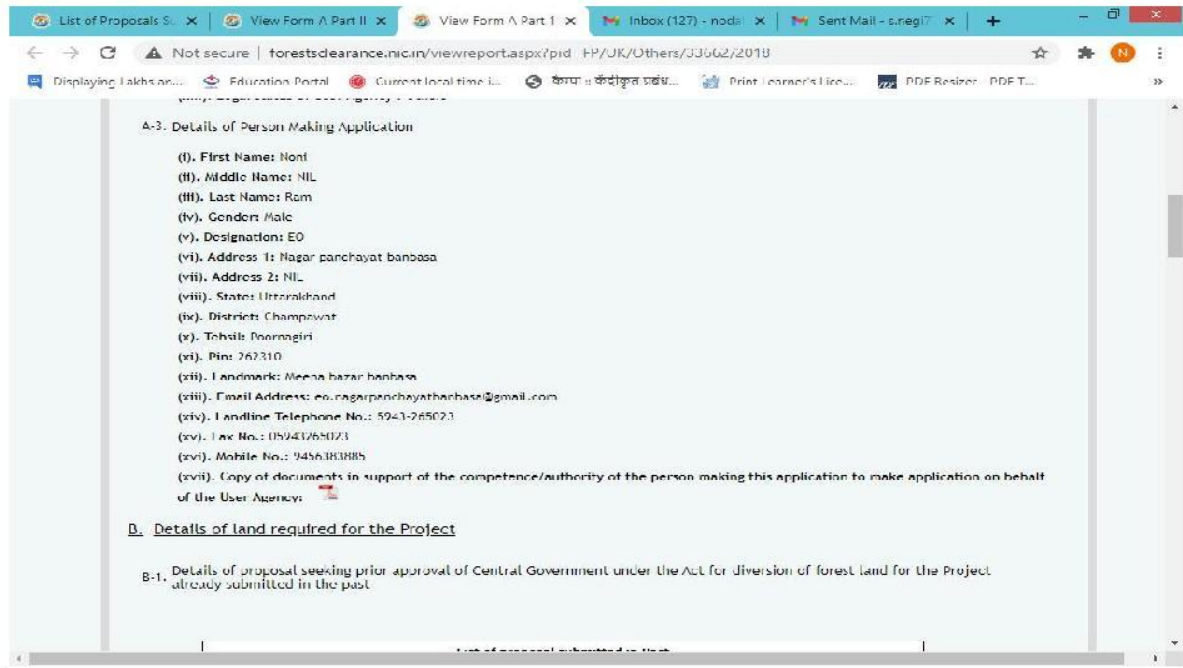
List of Proposals S... × | View Form A Part II × | View Form A Part 1 × | Inbox (127) - noda × | Sent Mail - s.negi7 × | +

← → C ⚠ Not secure | forestsclearance.nic.in/viewreport.aspx?pid=FP/UK/Others/33662/2018

Displaying Lakhs or... | Education Portal | Current local time i... | कैम्पा :: केंद्रीकृत प्रबंध... | Print Learner's Lice... | PDF Resizer - PDF T... | »

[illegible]

A-3. Details of Person Making Application

(i). First Name: Noni
(ii). Middle Name: NIL
(iii). Last Name: Ram
(iv). Gender: Male
(v). Designation: EO
(vi). Address 1: Nagar panchayat banbasa
(vii). Address 2: NIL
(viii). State: Uttarakhand
(ix). District: Champawat
(x). Tehsil: Poornagiri
(xi). Pin: 262310
(xii). Landmark: Meena bazar banbasa
(xiii). Email Address: eo.nagarpanchayatbanbasa@gmail.com
(xiv). Landline Telephone No.: 5943-265023
(xv). Fax No.: 05943265023
(xvi). Mobile No.: 9456383885
(xvii). Copy of documents in support of the competence/authority of the person making this application to make application on behalf of the User Agency:

B. Details of land required for the Project

B-1. Details of proposal seeking prior approval of Central Government under the Act for diversion of forest land for the Project already submitted in the past

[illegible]